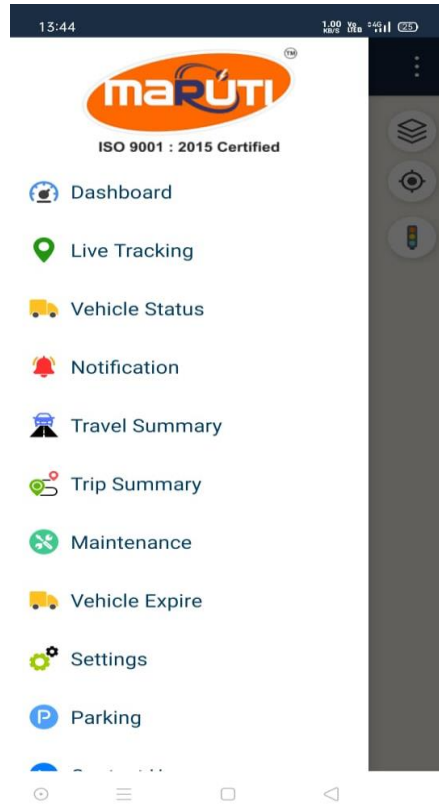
13:44

1.00 KB/S Vo LTE 4G 25

maRUTI TM

ISO 9001 : 2015 Certified

Dashboard

Live Tracking

Vehicle Status

Notification

Travel Summary

Trip Summary

Maintenance

Vehicle Expire

Settings

Parking

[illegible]